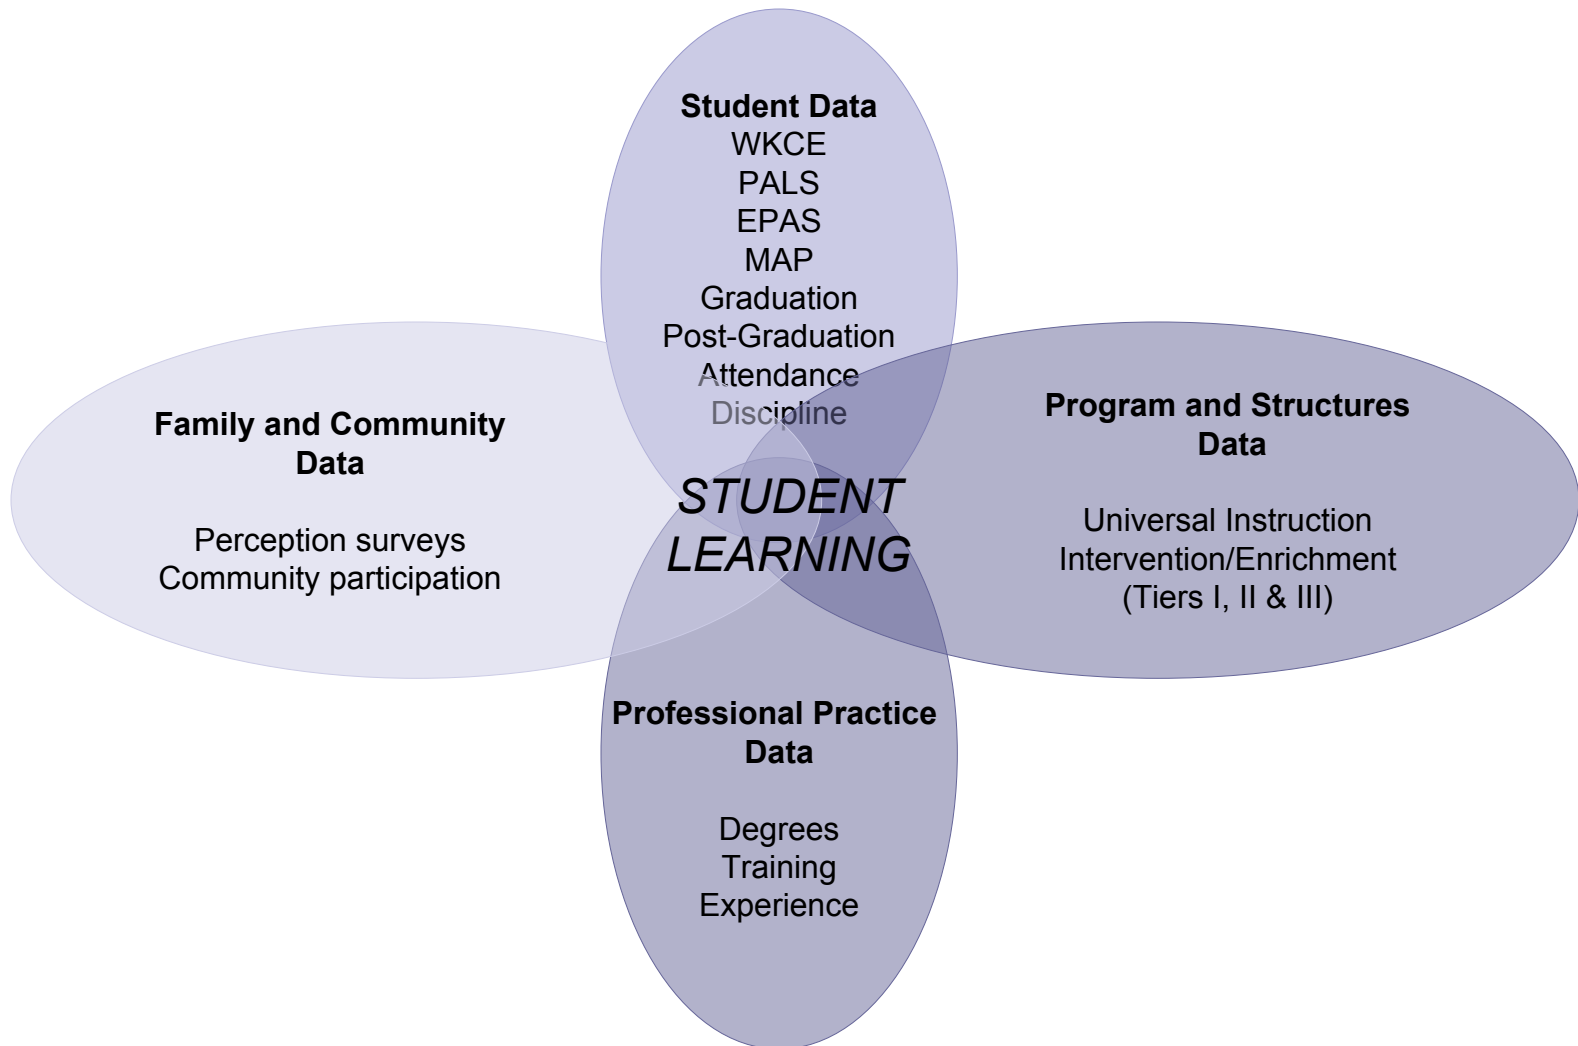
Student Data
WKCE
PALS
EPAS
MAP
Graduation
Post-Graduation
Attendance
Discipline

Family and Community Data

Perception surveys
Community participation

STUDENT LEARNING

Program and Structures Data

Universal Instruction
Intervention/Enrichment
(Tiers I, II & III)

Professional Practice Data

Degrees
Training
Experience